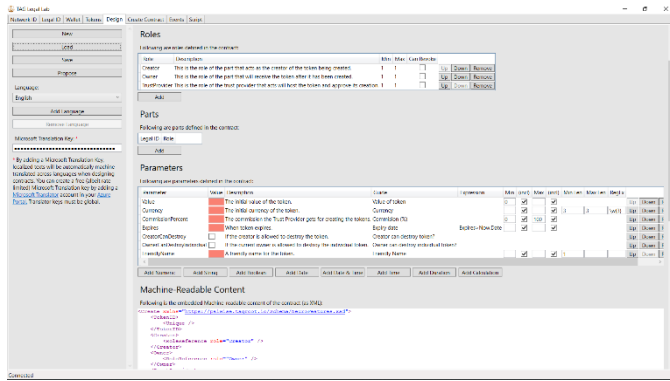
TAG Legal Lab

Network ID | Legal ID | Wallet | Tokens | Design | Create Contract | Events | Script

New

Load

Save

Program

Language:

English

Add Language

Remove Language

Microsoft Translation Key: *

••••••••••••••••••••••••••••••••

* By adding a Microsoft Translation Key, localized texts will be automatically machine translated across languages when designing contracts. You can create a free (allows rate limited) Microsoft Translation Key by adding a Microsoft Translator account in your Azure Portal. Translator keys must be global.

Roles

Following are roles defined in the contract:

| Role | Description | Min | Max | Can Revoke | | | |
|---|---|---|---|---|---|---|---|
| Creator | This is the role of the part that acts as the creator of the token being created. | 1 | 1 | | Up | Down | Remove |
| Owner | This is the role of the part that will receive the token after it has been created. | 1 | 1 | | Up | Down | Remove |
| TrustProvider | This is the role of the trust provider that acts will host the token and approve its creation. | 1 | 1 | | Up | Down | Remove |

Add

Parts

Following are parts defined in the contract:

Legal ID - Role

Add

Parameters

Following are parameters defined in the contract:

| Parameter | Value | Description | Guide | Expression | Min | (incl.) | Max | (incl.) | Min len | Max len | RegEx | | | |
|---|---|---|---|---|---|---|---|---|---|---|---|---|---|---|
| Value | | The initial value of the token. | Value of token | | 0 | | | | | | | Up | Down | R |
| Currency | | The initial currency of the token. | Currency | | | | | | 3 | 3 | [A-Z]{3} | Up | Down | R |
| CommissionPercent | | The commission the Trust Provider gets for creating the tokens. | Commission (%) | | 0 | | 100 | | | | | Up | Down | R |
| Expires | | When token expires | Expiry date | Expires>Now.Date | | | | | | | | Up | Down | R |
| CreatorCanDestroy | | If the creator is allowed to destroy the token. | Creator can destroy token? | | | | | | | | | Up | Down | R |
| OwnerCanDestroyIndividual | | If the current owner is allowed to destroy the individual token. | Owner can destroy individual token? | | | | | | | | | Up | Down | R |
| FriendlyName | | A friendly name for the token. | Friendly Name | | | | | | 1 | | | Up | Down | R |

Add Numeric | Add String | Add Boolean | Add Date | Add Date & Time | Add Time | Add Duration | Add Calculation

Machine-Readable Content

Following is the embedded Machine-readable content of the contract (as XML):

<Create xmlns="https://paiwise.tagroot.io/Schema/NeuroFeatures.xsd">
  <TokenID>
    <Random />
  </TokenID>
  <Creator>
    <RoleReference role="Creator" />
  </Creator>
  <Owner>
    <RoleReference role="Owner" />
  </Owner>

Connected